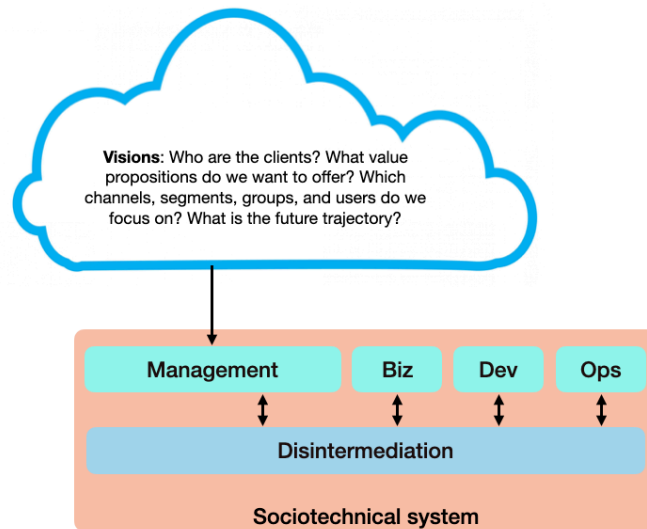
Visions: Who are the clients? What value propositions do we want to offer? Which channels, segments, groups, and users do we focus on? What is the future trajectory?

Management

Biz

Dev

Ops

Disintermediation

Sociotechnical system